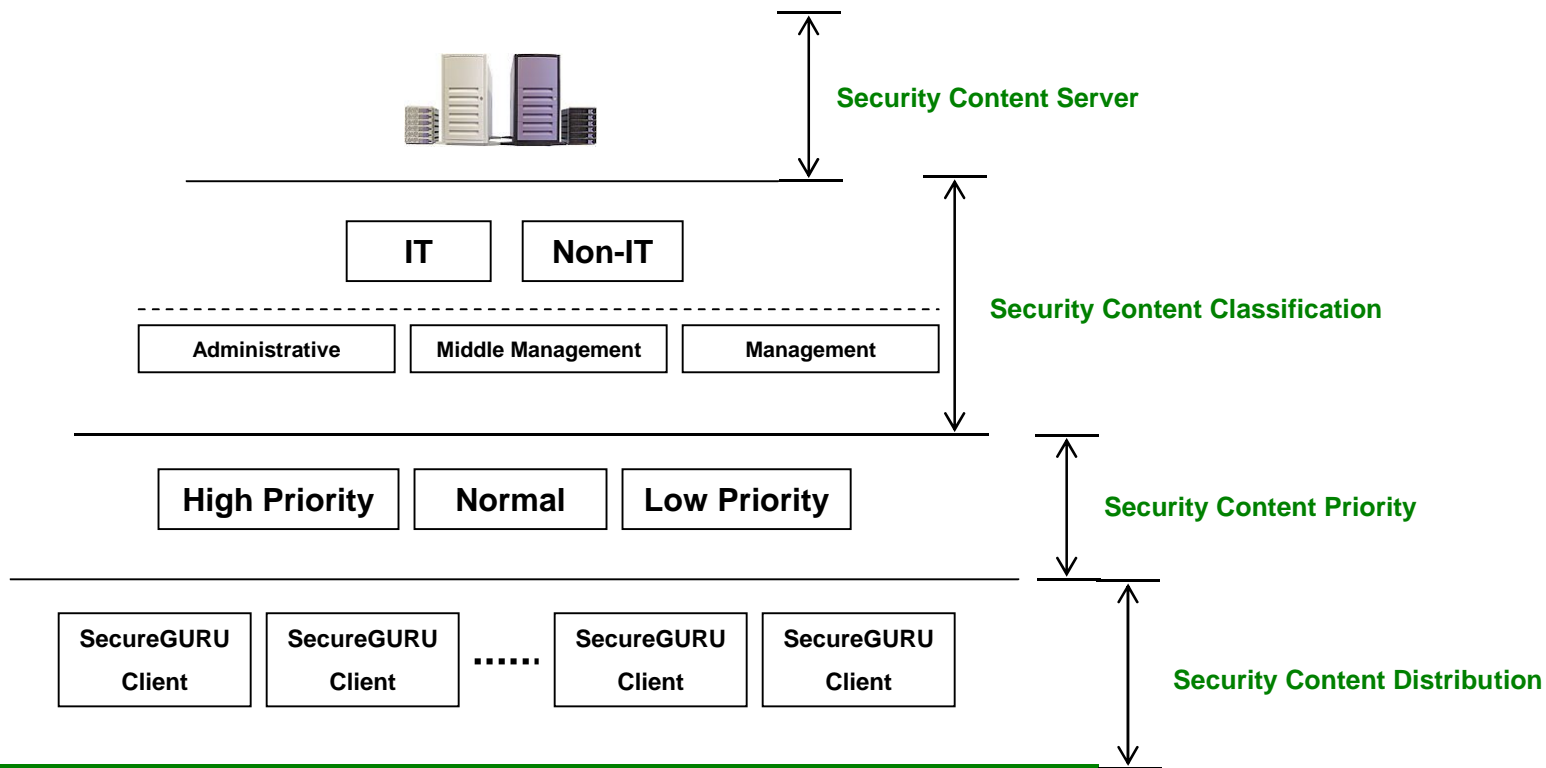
Security Content Server

IT

Non-IT

Security Content Classification

Administrative

Middle Management

Management

High Priority

Normal

Low Priority

Security Content Priority

SecureGURU Client

SecureGURU Client

......

SecureGURU Client

SecureGURU Client

Security Content Distribution